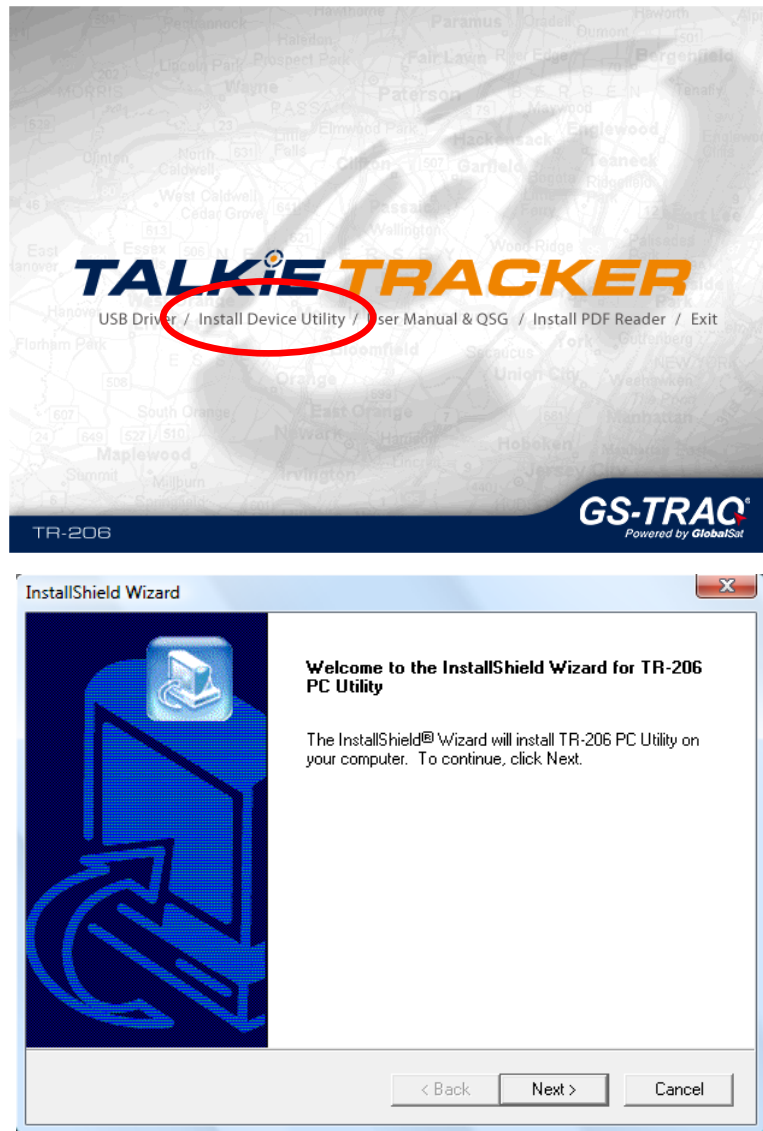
TALKIE TRACKER

USB Driver / Install Device Utility / User Manual & QSG / Install PDF Reader / Exit

TR-206

GS-TRAQ
Powered by GlobalSat

InstallShield Wizard

Welcome to the InstallShield Wizard for TR-206 PC Utility

The InstallShield® Wizard will install TR-206 PC Utility on your computer. To continue, click Next.

< Back
Next >
Cancel